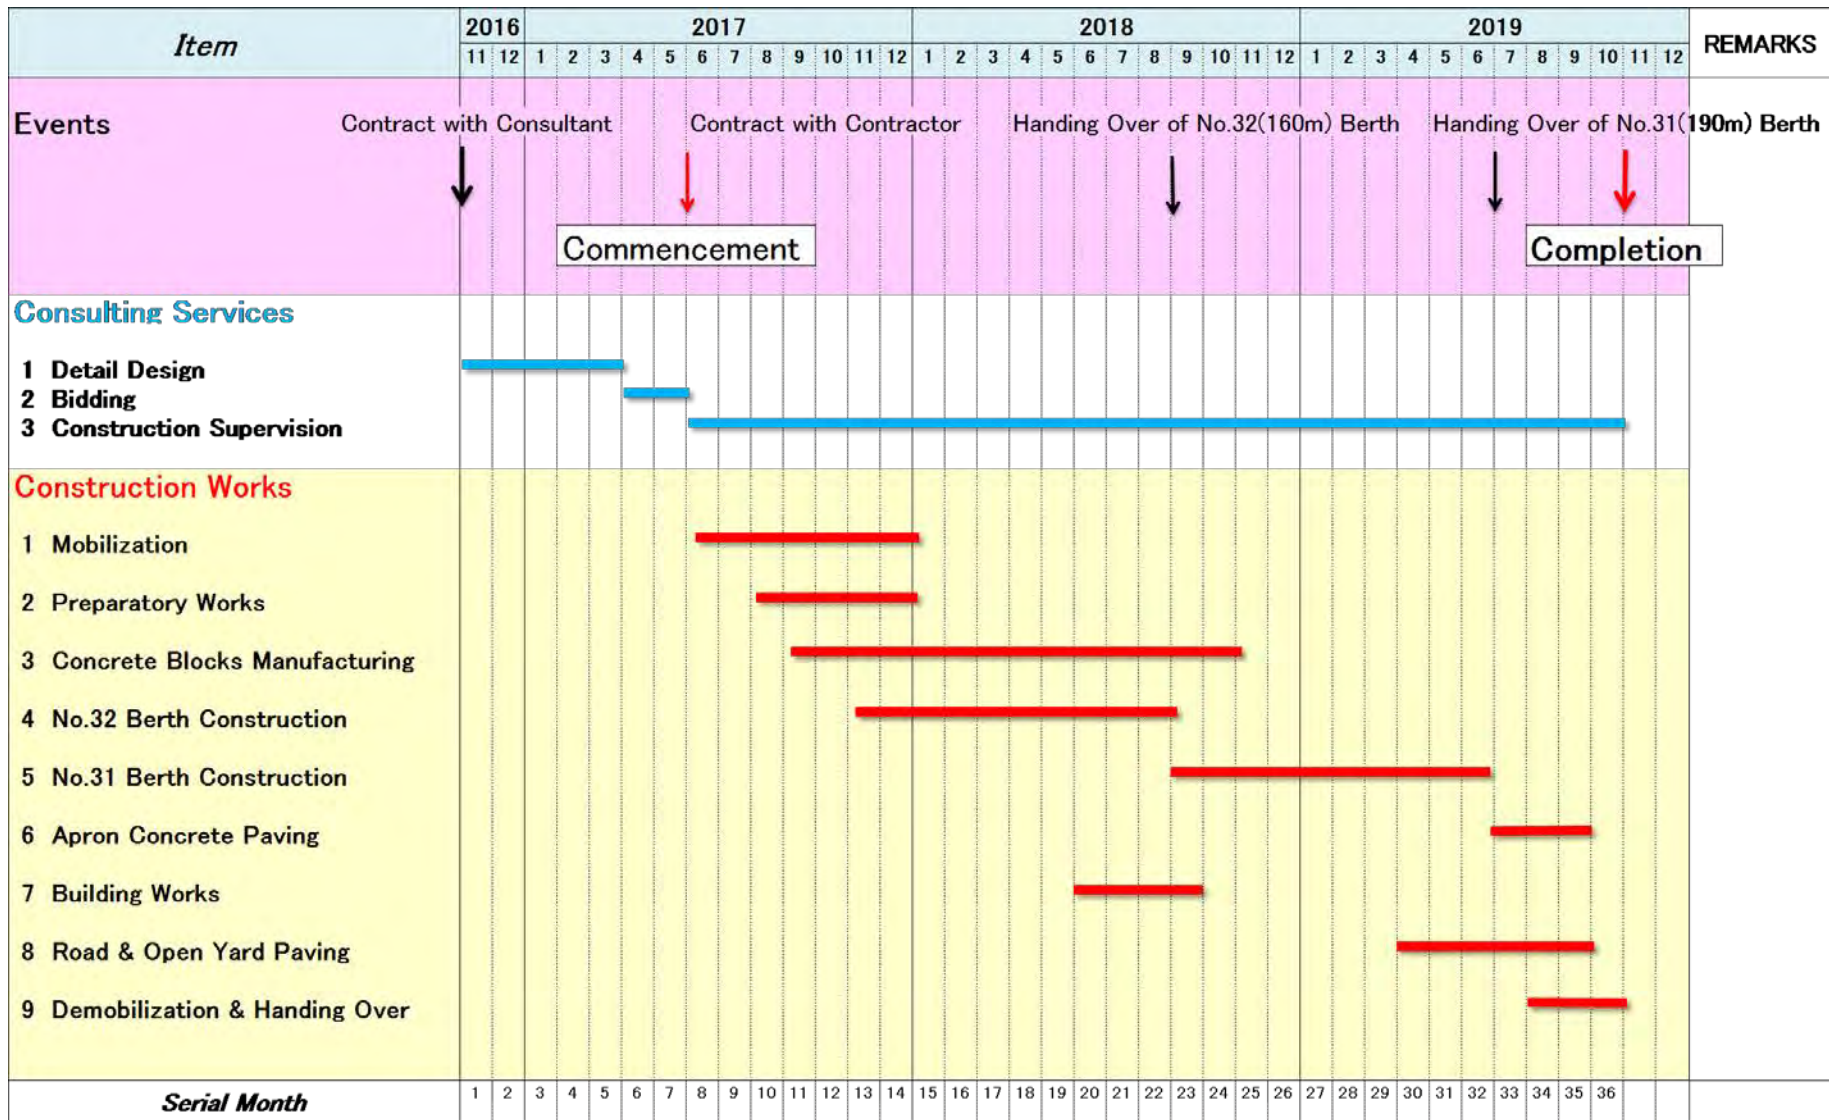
| Item | 2016 | | 2017 | | | | | | | | | | | | 2018 | | | | | | | | | | | | 2019 | | | | | | | | | | | | REMARKS |
|---|---|---|---|---|---|---|---|---|---|---|---|---|---|---|---|---|---|---|---|---|---|---|---|---|---|---|---|---|---|---|---|---|---|---|---|---|---|---|---|
| | 11 | 12 | 1 | 2 | 3 | 4 | 5 | 6 | 7 | 8 | 9 | 10 | 11 | 12 | 1 | 2 | 3 | 4 | 5 | 6 | 7 | 8 | 9 | 10 | 11 | 12 | 1 | 2 | 3 | 4 | 5 | 6 | 7 | 8 | 9 | 10 | 11 | 12 | |

Events

Contract with Consultant

Contract with Contractor

Handing Over of No.32(160m) Berth

Handing Over of No.31(190m) Berth

Commencement

Completion

Consulting Services

1 Detail Design
2 Bidding
3 Construction Supervision

Construction Works

1 Mobilization
2 Preparatory Works
3 Concrete Blocks Manufacturing
4 No.32 Berth Construction
5 No.31 Berth Construction
6 Apron Concrete Paving
7 Building Works
8 Road & Open Yard Paving
9 Demobilization & Handing Over

Serial Month 1 2 3 4 5 6 7 8 9 10 11 12 13 14 15 16 17 18 19 20 21 22 23 24 25 26 27 28 29 30 31 32 33 34 35 36